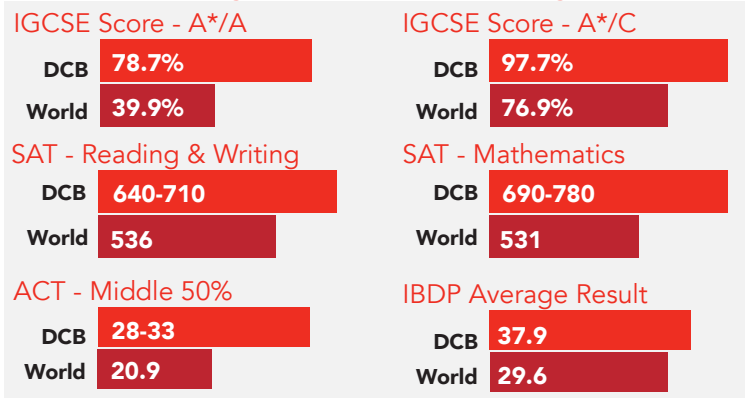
IGCSE Score - A*/A

DCB 78.7%

World 39.9%

SAT - Reading & Writing

DCB 640-710

World 536

ACT - Middle 50%

DCB 28-33

World 20.9

IGCSE Score - A*/C

DCB 97.7%

World 76.9%

SAT - Mathematics

DCB 690-780

World 531

IBDP Average Result

DCB 37.9

World 29.6